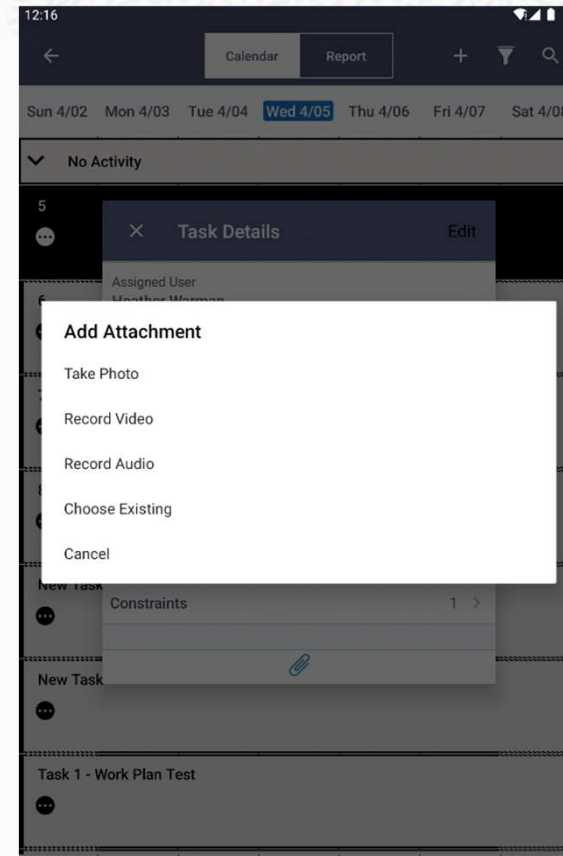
12:16

Calendar Report

Sun 4/02 Mon 4/03 Tue 4/04 Wed 4/05 Thu 4/06 Fri 4/07 Sat 4/0

No Activity

5

× Task Details Edit

Assigned User
Heather Warman

Add Attachment

Take Photo

Record Video

Record Audio

Choose Existing

Cancel

New Task

Constraints 1 >

New Task

Task 1 - Work Plan Test